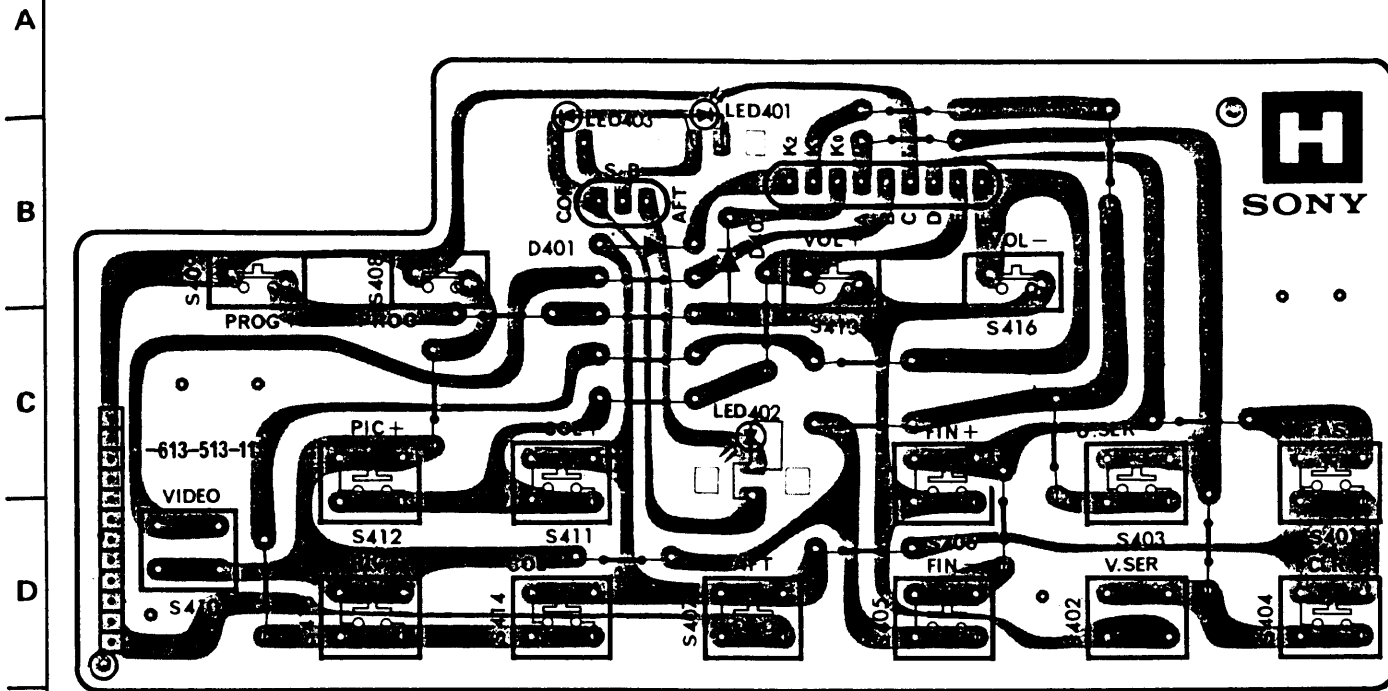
A

B

C

D

H
SONY

LED403
LED401
S.B
COM
AFT
K2
K1
K0
D401
B
C
D
VOL+
VOL−
S409
S408
PROG+
PROG
S413
S416
LED402
-613-513-11
PIC+
FIN+
V.SER
VIDEO
S412
S411
S403
S401
S406
FIN−
V.SER
AFT
S410
S414
S407
S405
S402
S404